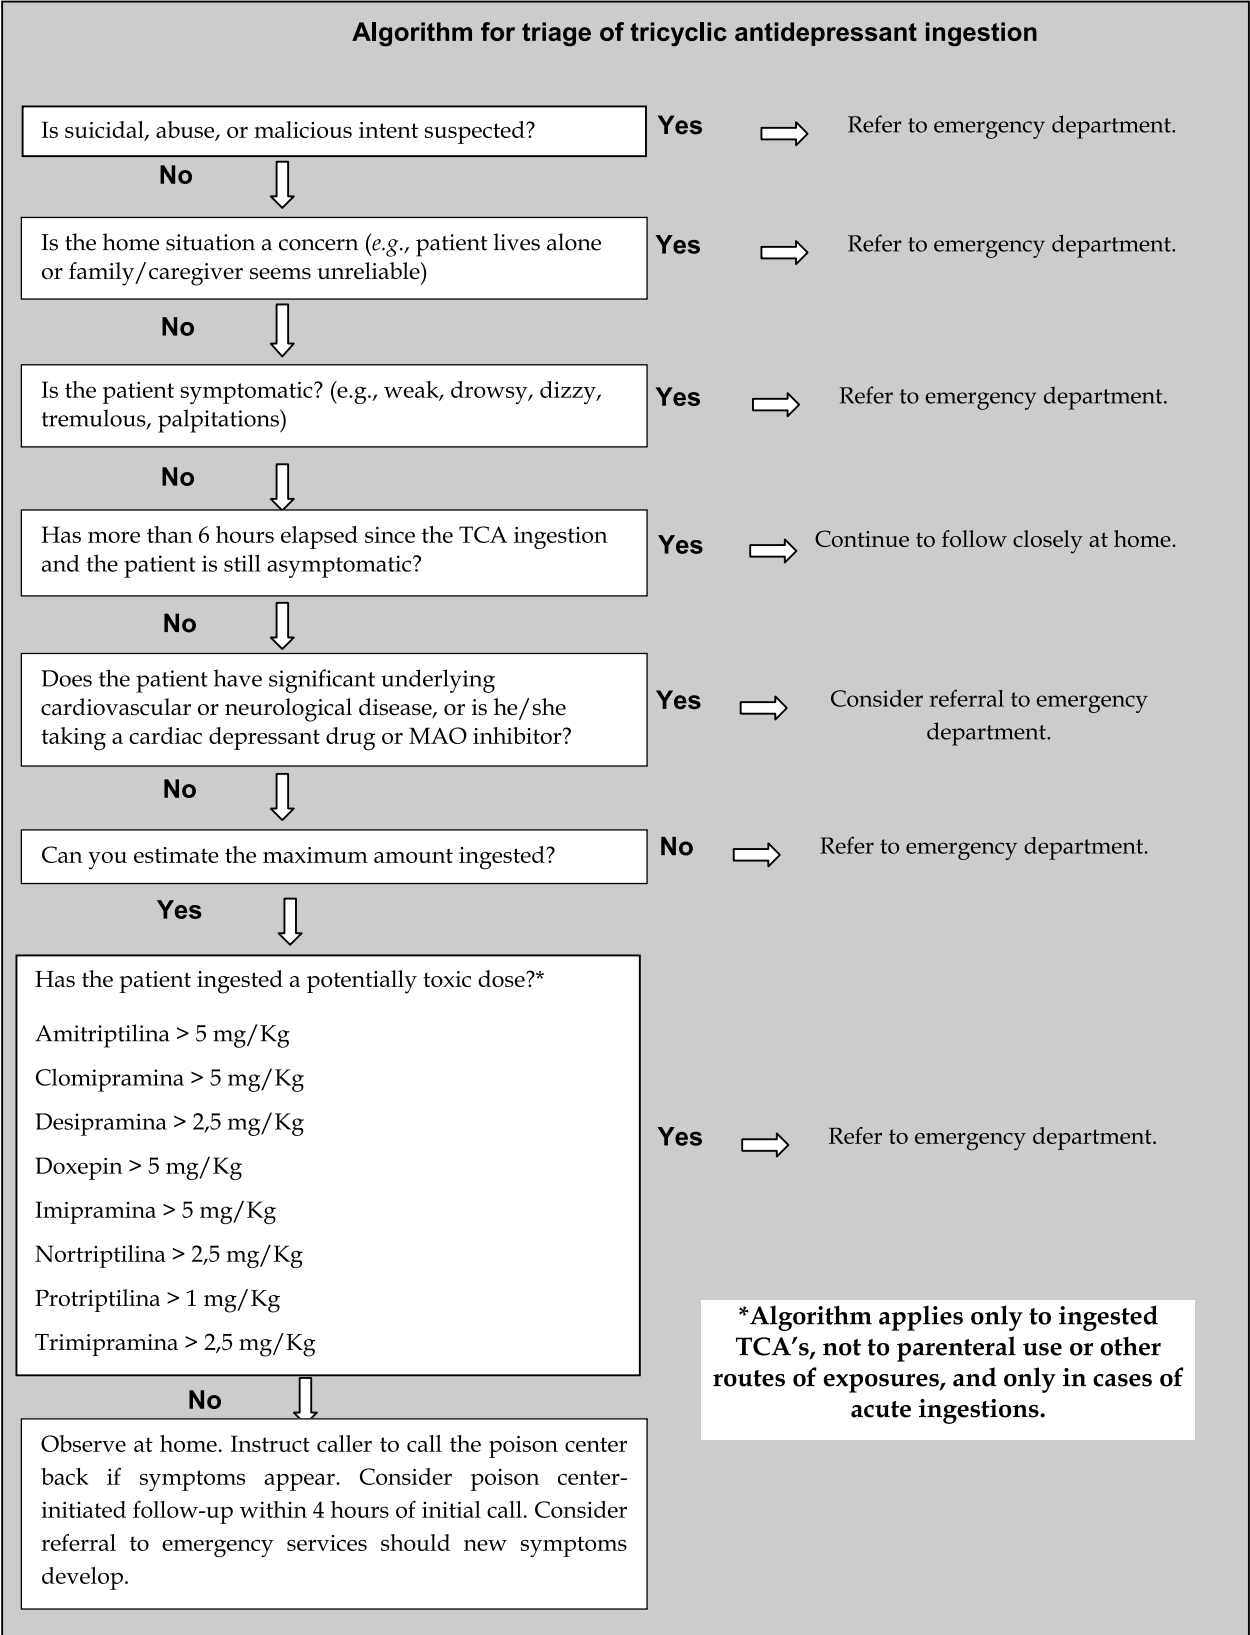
Algorithm for triage of tricyclic antidepressant ingestion

Is suicidal, abuse, or malicious intent suspected?

Yes

Refer to emergency department.

No

Is the home situation a concern (e.g., patient lives alone or family/caregiver seems unreliable)

Yes

Refer to emergency department.

No

Is the patient symptomatic? (e.g., weak, drowsy, dizzy, tremulous, palpitations)

Yes

Refer to emergency department.

No

Has more than 6 hours elapsed since the TCA ingestion and the patient is still asymptomatic?

Yes

Continue to follow closely at home.

No

Does the patient have significant underlying cardiovascular or neurological disease, or is he/she taking a cardiac depressant drug or MAO inhibitor?

Yes

Consider referral to emergency department.

No

Can you estimate the maximum amount ingested?

No

Refer to emergency department.

Yes

Has the patient ingested a potentially toxic dose?*

Amitriptilina > 5 mg/Kg

Clomipramina > 5 mg/Kg

Desipramina > 2,5 mg/Kg

Doxepin > 5 mg/Kg

Imipramina > 5 mg/Kg

Nortriptilina > 2,5 mg/Kg

Protriptilina > 1 mg/Kg

Trimipramina > 2,5 mg/Kg

Yes

Refer to emergency department.

*Algorithm applies only to ingested TCA's, not to parenteral use or other routes of exposures, and only in cases of acute ingestions.

No

Observe at home. Instruct caller to call the poison center back if symptoms appear. Consider poison center-initiated follow-up within 4 hours of initial call. Consider referral to emergency services should new symptoms develop.